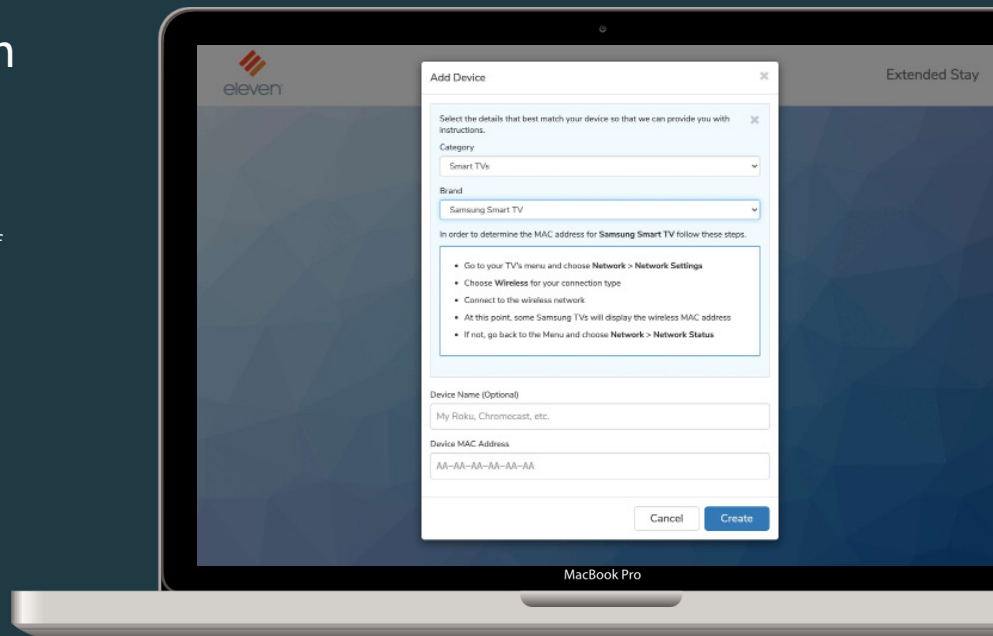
n

eleven

Extended Stay

Add Device

×

Select the details that best match your device so that we can provide you with instructions.

×

Category

Smart TVs

Brand

Samsung Smart TV

In order to determine the MAC address for **Samsung Smart TV** follow these steps.

- Go to your TV's menu and choose **Network** > **Network Settings**
- Choose **Wireless** for your connection type
- Connect to the wireless network
- At this point, some Samsung TVs will display the wireless MAC address
- If not, go back to the Menu and choose **Network** > **Network Status**

Device Name (Optional)

My Roku, Chromecast, etc.

Device MAC Address

AA-AA-AA-AA-AA-AA

Cancel

Create

MacBook Pro